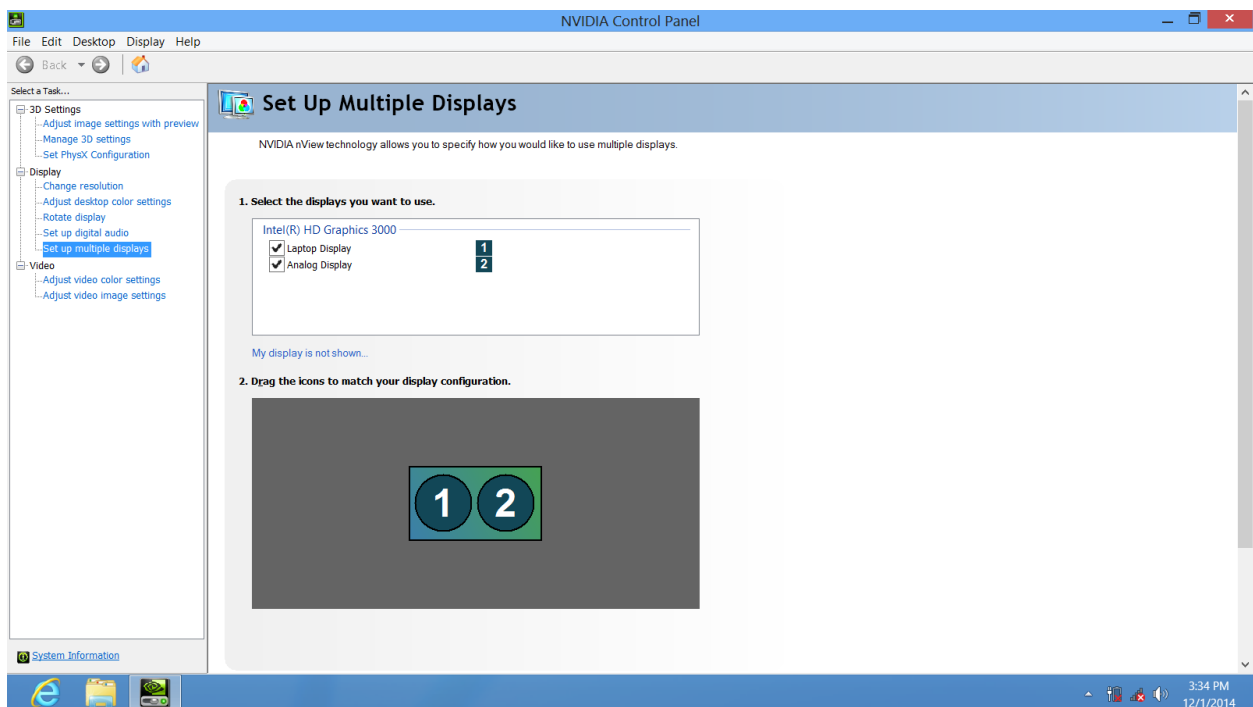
NVIDIA Control Panel

File Edit Desktop Display Help

Back

Select a Task...

3D Settings
Adjust image settings with preview
Manage 3D settings
Set PhysX Configuration
Display
Change resolution
Adjust desktop color settings
Rotate display
Set up digital audio
Set up multiple displays
Video
Adjust video color settings
Adjust video image settings

System Information

Set Up Multiple Displays

NVIDIA nView technology allows you to specify how you would like to use multiple displays.

1. Select the displays you want to use.

Intel(R) HD Graphics 3000
Laptop Display 1
Analog Display 2

My display is not shown...

2. Drag the icons to match your display configuration.

1 2

3:34 PM
12/1/2014